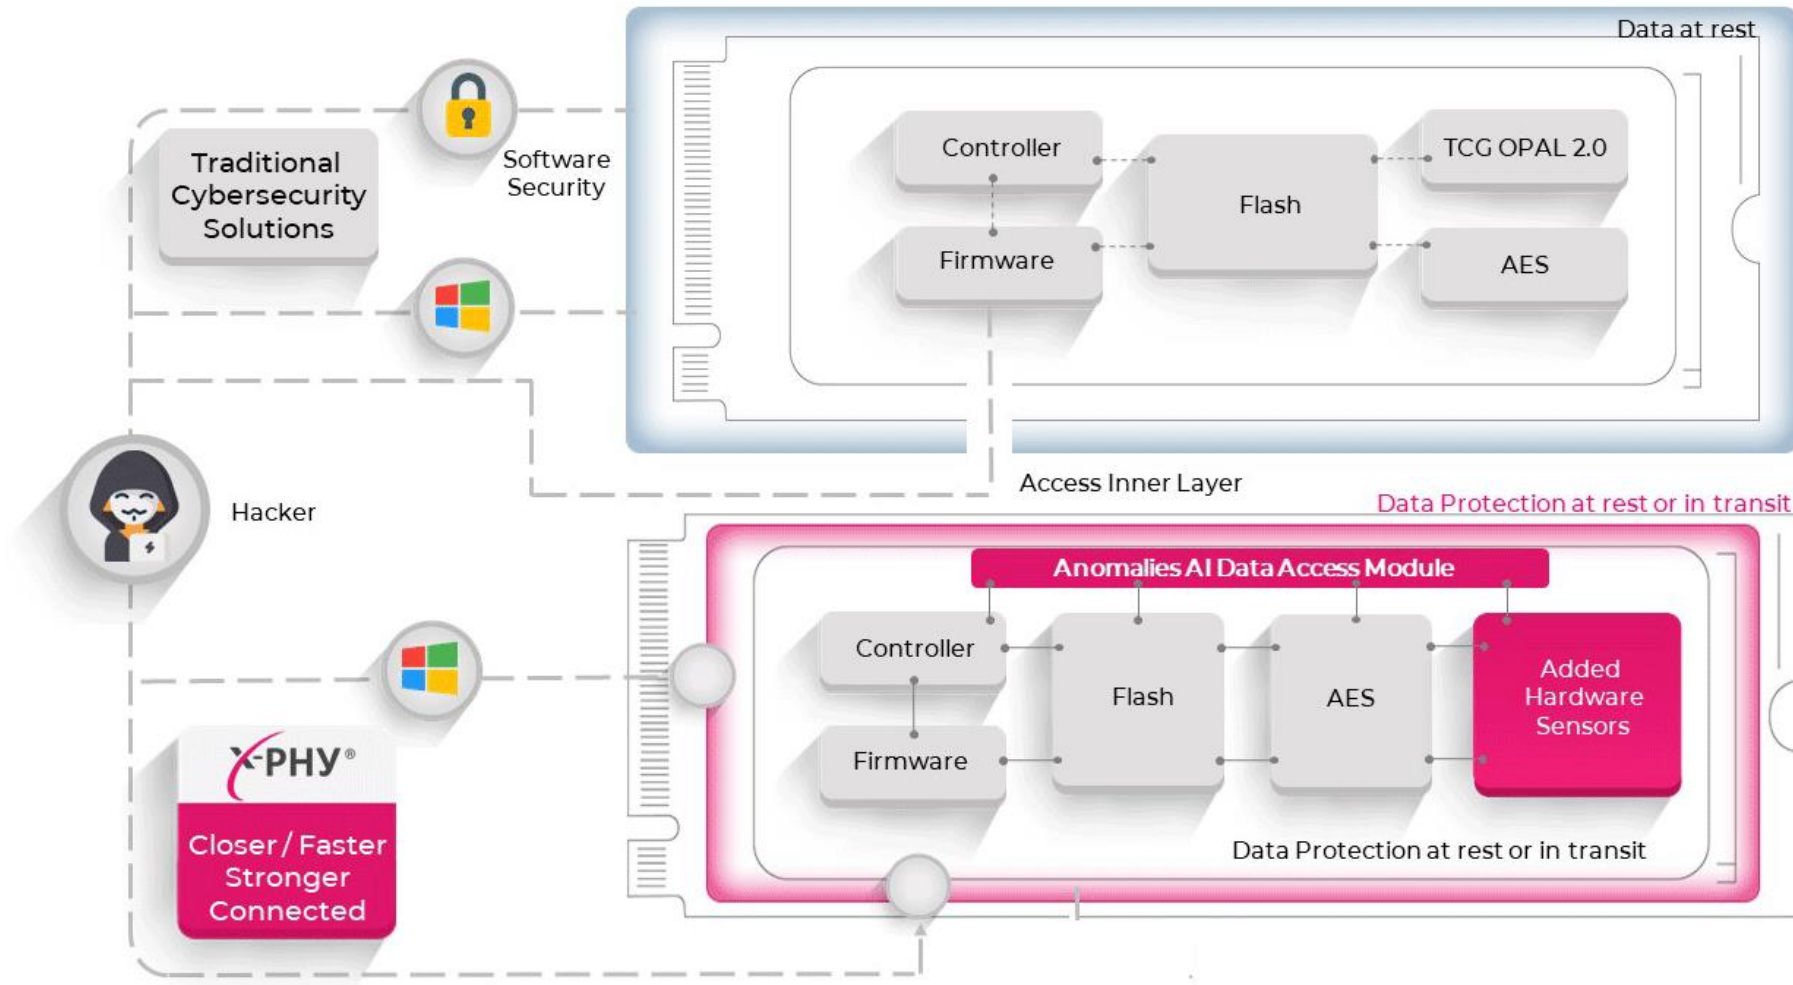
Data at rest

Traditional Cybersecurity Solutions

Software Security

Controller

Firmware

Flash

TCG OPAL 2.0

AES

Access Inner Layer

Hacker

Data Protection at rest or in transit

Anomalies AI Data Access Module

Controller

Firmware

Flash

AES

Added Hardware Sensors

Data Protection at rest or in transit

X-PHY®

Closer / Faster Stronger Connected